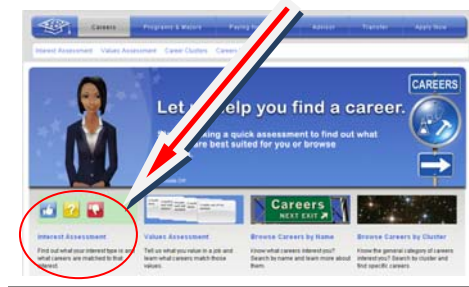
Careers Programs & Majors Paying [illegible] Advisor Transfer Apply Now

Interest Assessment Values Assessment Career Clusters Careers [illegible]

Let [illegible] help you find a career.

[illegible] taking a quick assessment to find out what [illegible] are best suited for you or browse

CAREERS

Careers NEXT EXIT

Interest Assessment
Find out what your interest type is and what careers are matched to that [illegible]

Values Assessment
Tell us what you value in a job and learn what careers match those values.

Browse Careers by Name
Know what careers interest you? Search by name and learn more about them.

Browse Careers by Cluster
Know the general category of careers interest you? Search by cluster and find specific careers.